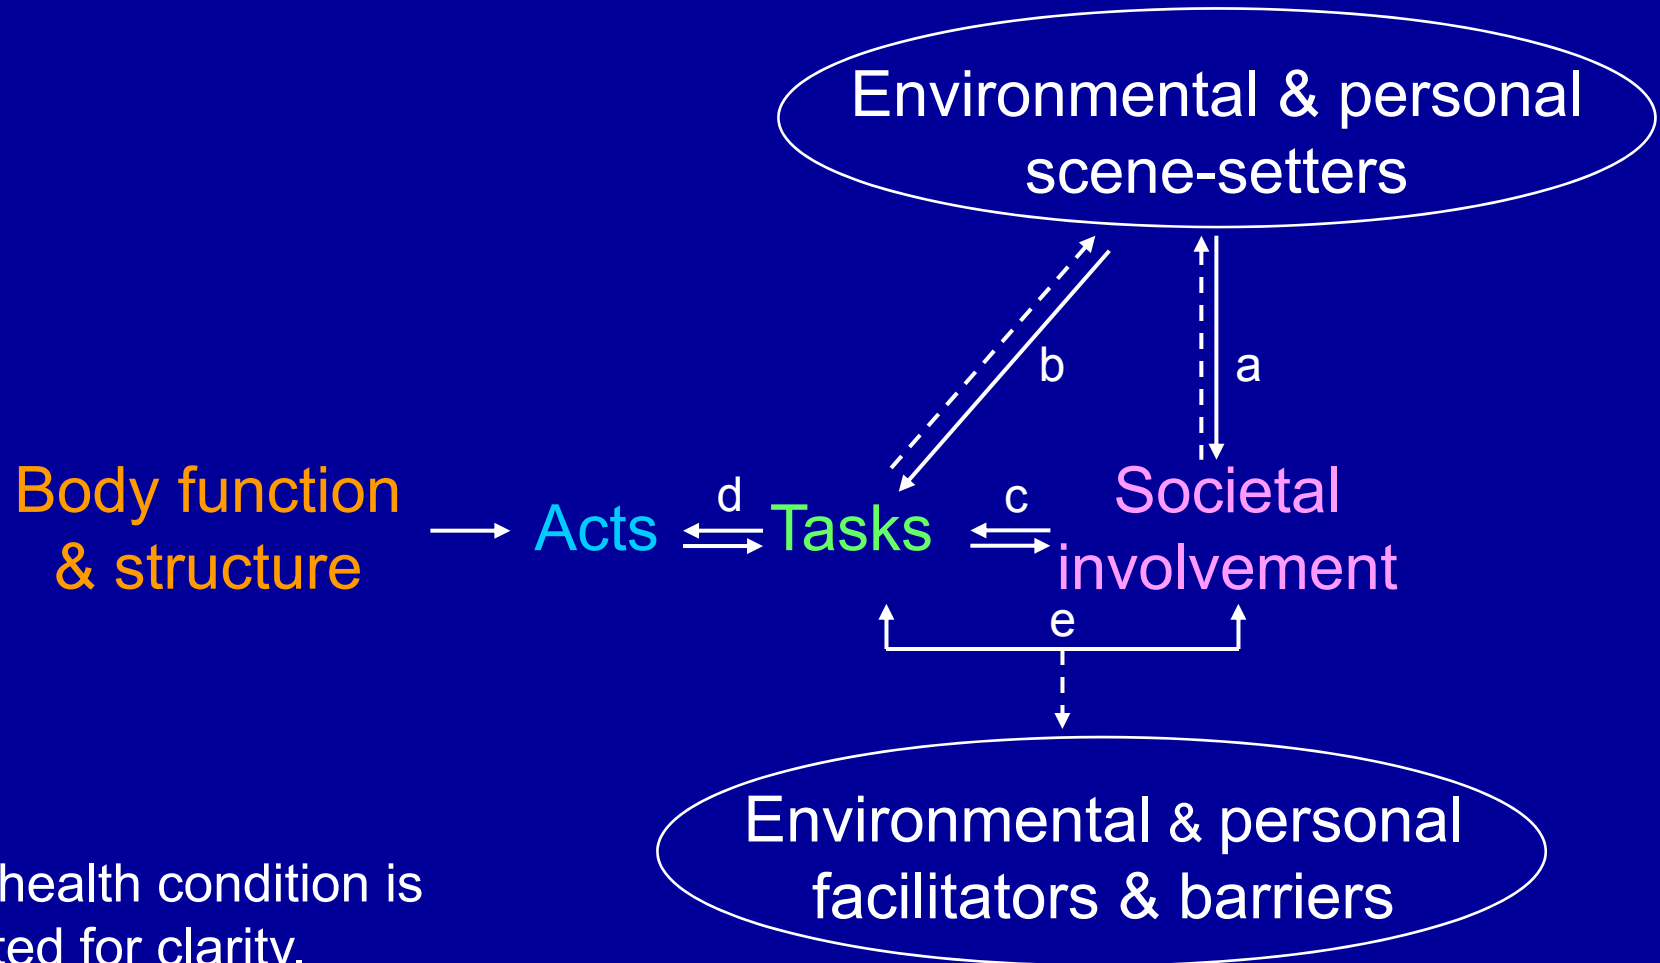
Environmental & personal scene-setters

b

a

Body function & structure

Acts

d

Tasks

c

Societal involvement

e

Environmental & personal facilitators & barriers

health condition is

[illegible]ed for clarity.